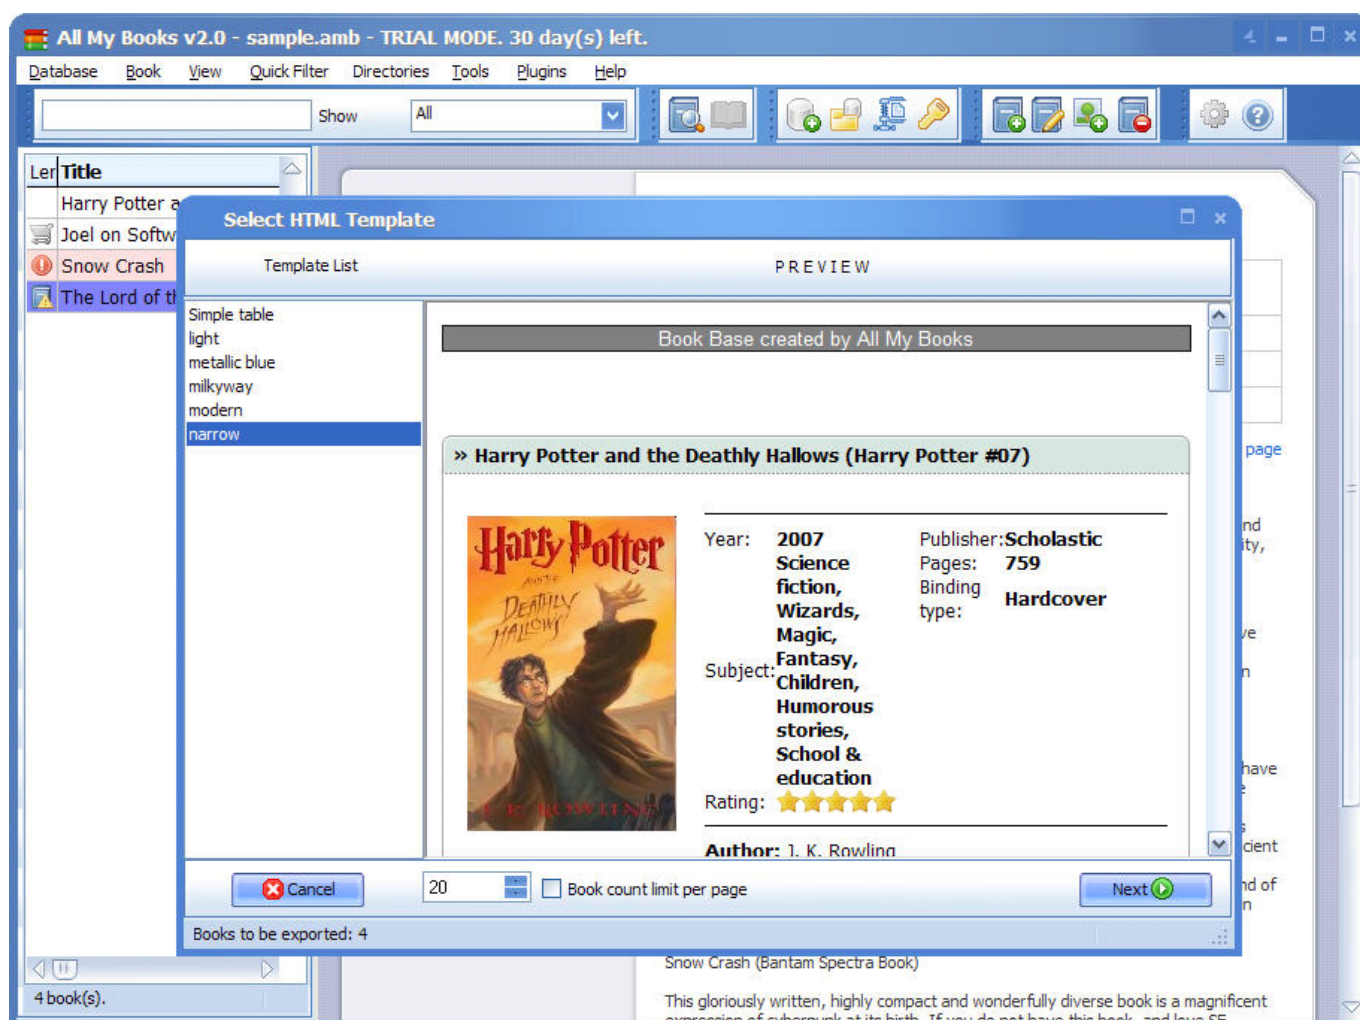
All My Books v2.0 - sample.amb - TRIAL MODE. 30 day(s) left.

Database Book View Quick Filter Directories Tools Plugins Help

Show All

Len Title
Harry Potter a
Joel on Softw
Snow Crash
The Lord of th

4 book(s).

Select HTML Template

Template List

PREVIEW

Simple table
light
metallic blue
milkyway
modern
narrow

Book Base created by All My Books

» Harry Potter and the Deathly Hallows (Harry Potter #07)

Harry Potter
DEATHLY HALLOWS
J. K. ROWLING

Year: 2007
Subject: Science fiction, Wizards, Magic, Fantasy, Children, Humorous stories, School & education
Rating:
Publisher: Scholastic
Pages: 759
Binding type: Hardcover

Author: J. K. Rowling

Cancel
20
Book count limit per page
Next

Books to be exported: 4

page
nd
ity,
ve
n
have
cient
nd of
n

Snow Crash (Bantam Spectra Book)

This gloriously written, highly compact and wonderfully diverse book is a magnificent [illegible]